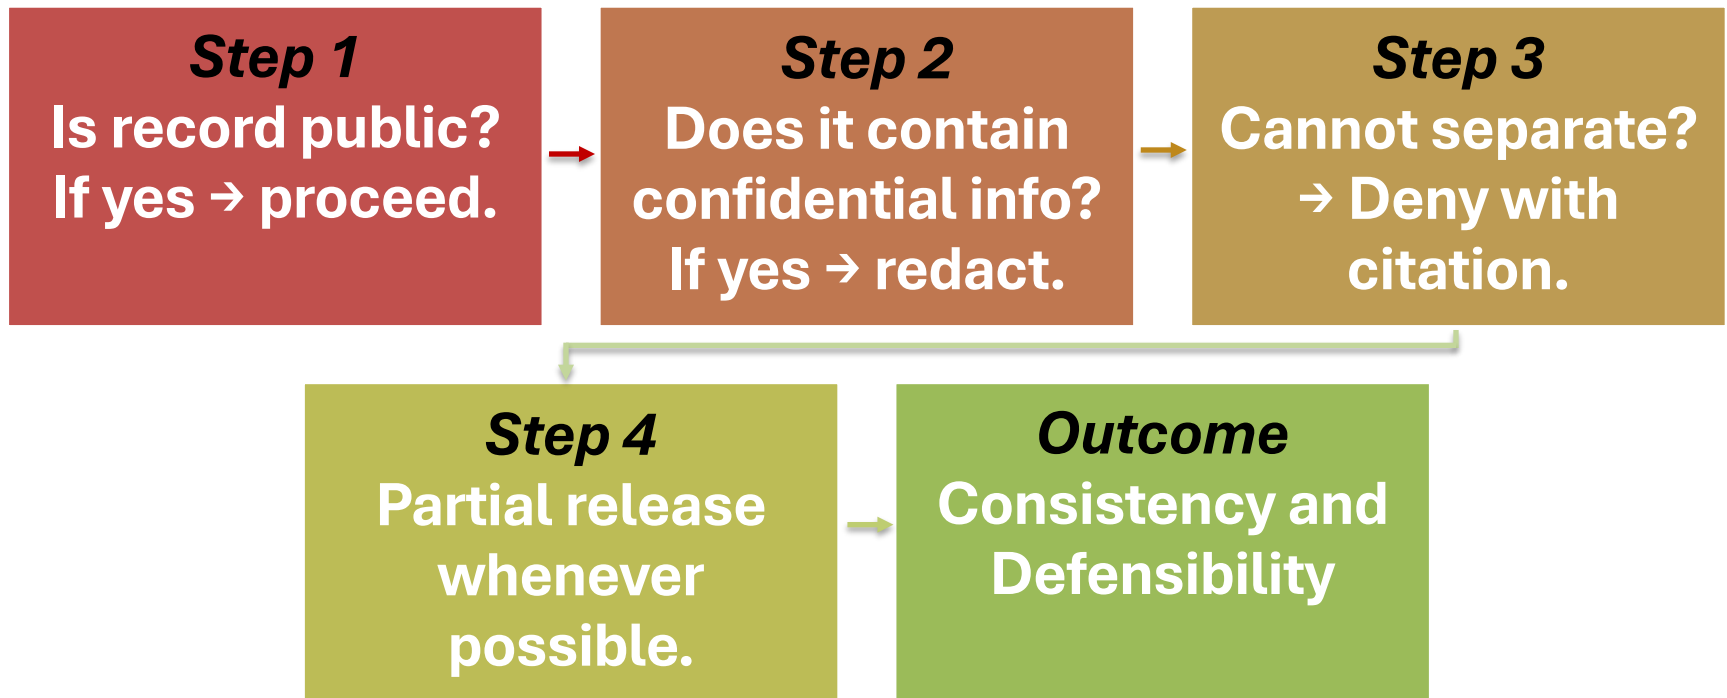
Step 1
Is record public?
If yes → proceed.

Step 2
Does it contain confidential info?
If yes → redact.

Step 3
Cannot separate?
→ Deny with citation.

Step 4
Partial release whenever possible.

Outcome
Consistency and Defensibility